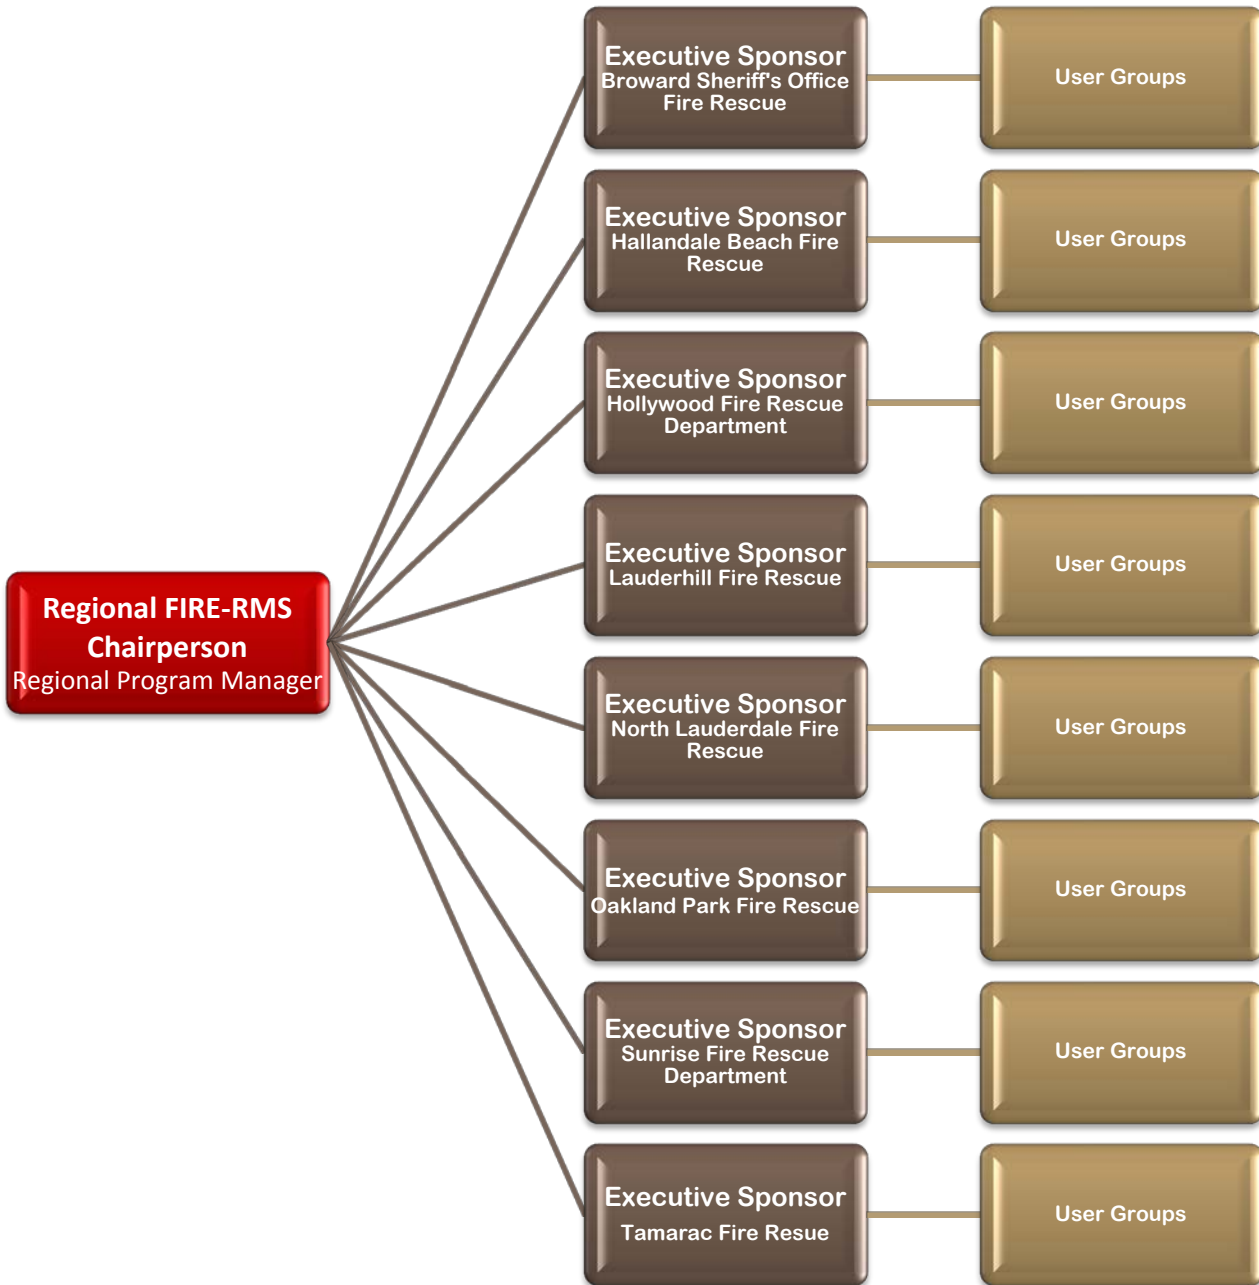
Regional FIRE-RMS Chairperson
Regional Program Manager

Executive Sponsor
Broward Sheriff's Office Fire Rescue

User Groups

Executive Sponsor
Hallandale Beach Fire Rescue

User Groups

Executive Sponsor
Hollywood Fire Rescue Department

User Groups

Executive Sponsor
Lauderhill Fire Rescue

User Groups

Executive Sponsor
North Lauderdale Fire Rescue

User Groups

Executive Sponsor
Oakland Park Fire Rescue

User Groups

Executive Sponsor
Sunrise Fire Rescue Department

User Groups

Executive Sponsor
Tamarac Fire Resue

User Groups